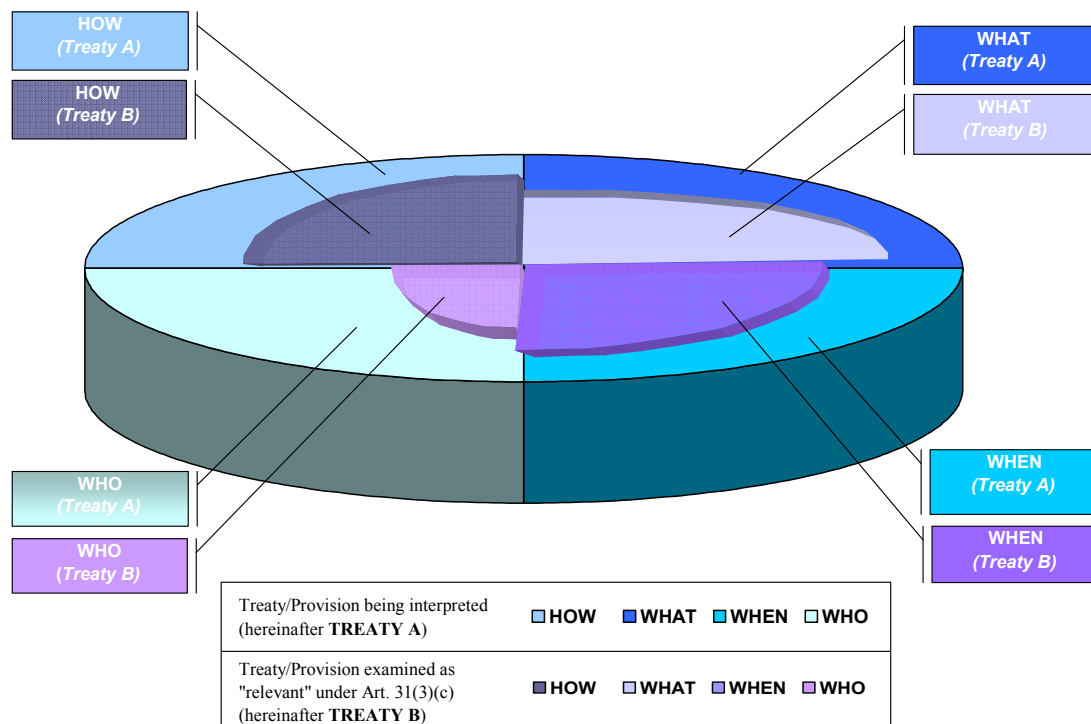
HOW
(Treaty A)

HOW
(Treaty B)

WHAT
(Treaty A)

WHAT
(Treaty B)

WHO
(Treaty A)

WHO
(Treaty B)

WHEN
(Treaty A)

WHEN
(Treaty B)

| Treaty/Provision being interpreted (hereinafter **TREATY A**) | HOW WHAT WHEN WHO |
|---|---|
| Treaty/Provision examined as "relevant" under Art. 31(3)(c) (hereinafter **TREATY B**) | HOW WHAT WHEN WHO |